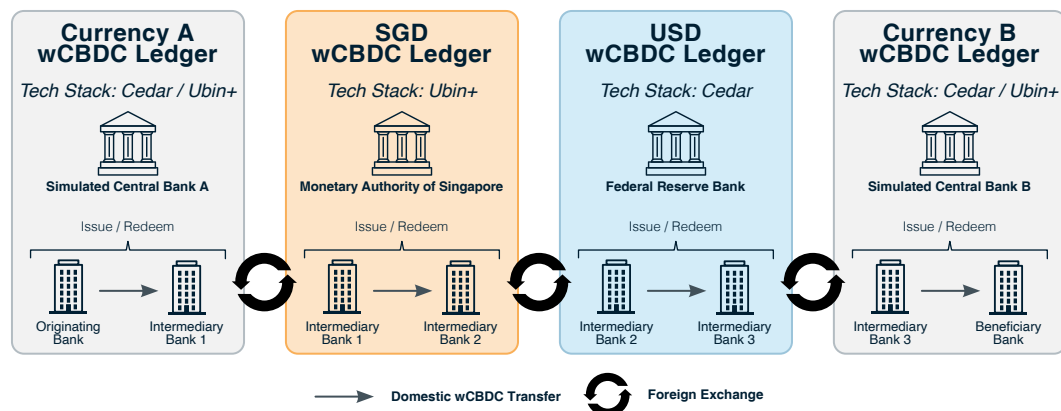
Currency A
wCBDC Ledger

Tech Stack: Cedar / Ubin+

Simulated Central Bank A

Issue / Redeem

Originating Bank

Intermediary Bank 1

SGD
wCBDC Ledger

Tech Stack: Ubin+

Monetary Authority of Singapore

Issue / Redeem

Intermediary Bank 1

Intermediary Bank 2

USD
wCBDC Ledger

Tech Stack: Cedar

Federal Reserve Bank

Issue / Redeem

Intermediary Bank 2

Intermediary Bank 3

Currency B
wCBDC Ledger

Tech Stack: Cedar / Ubin+

Simulated Central Bank B

Issue / Redeem

Intermediary Bank 3

Beneficiary Bank

Domestic wCBDC Transfer

Foreign Exchange